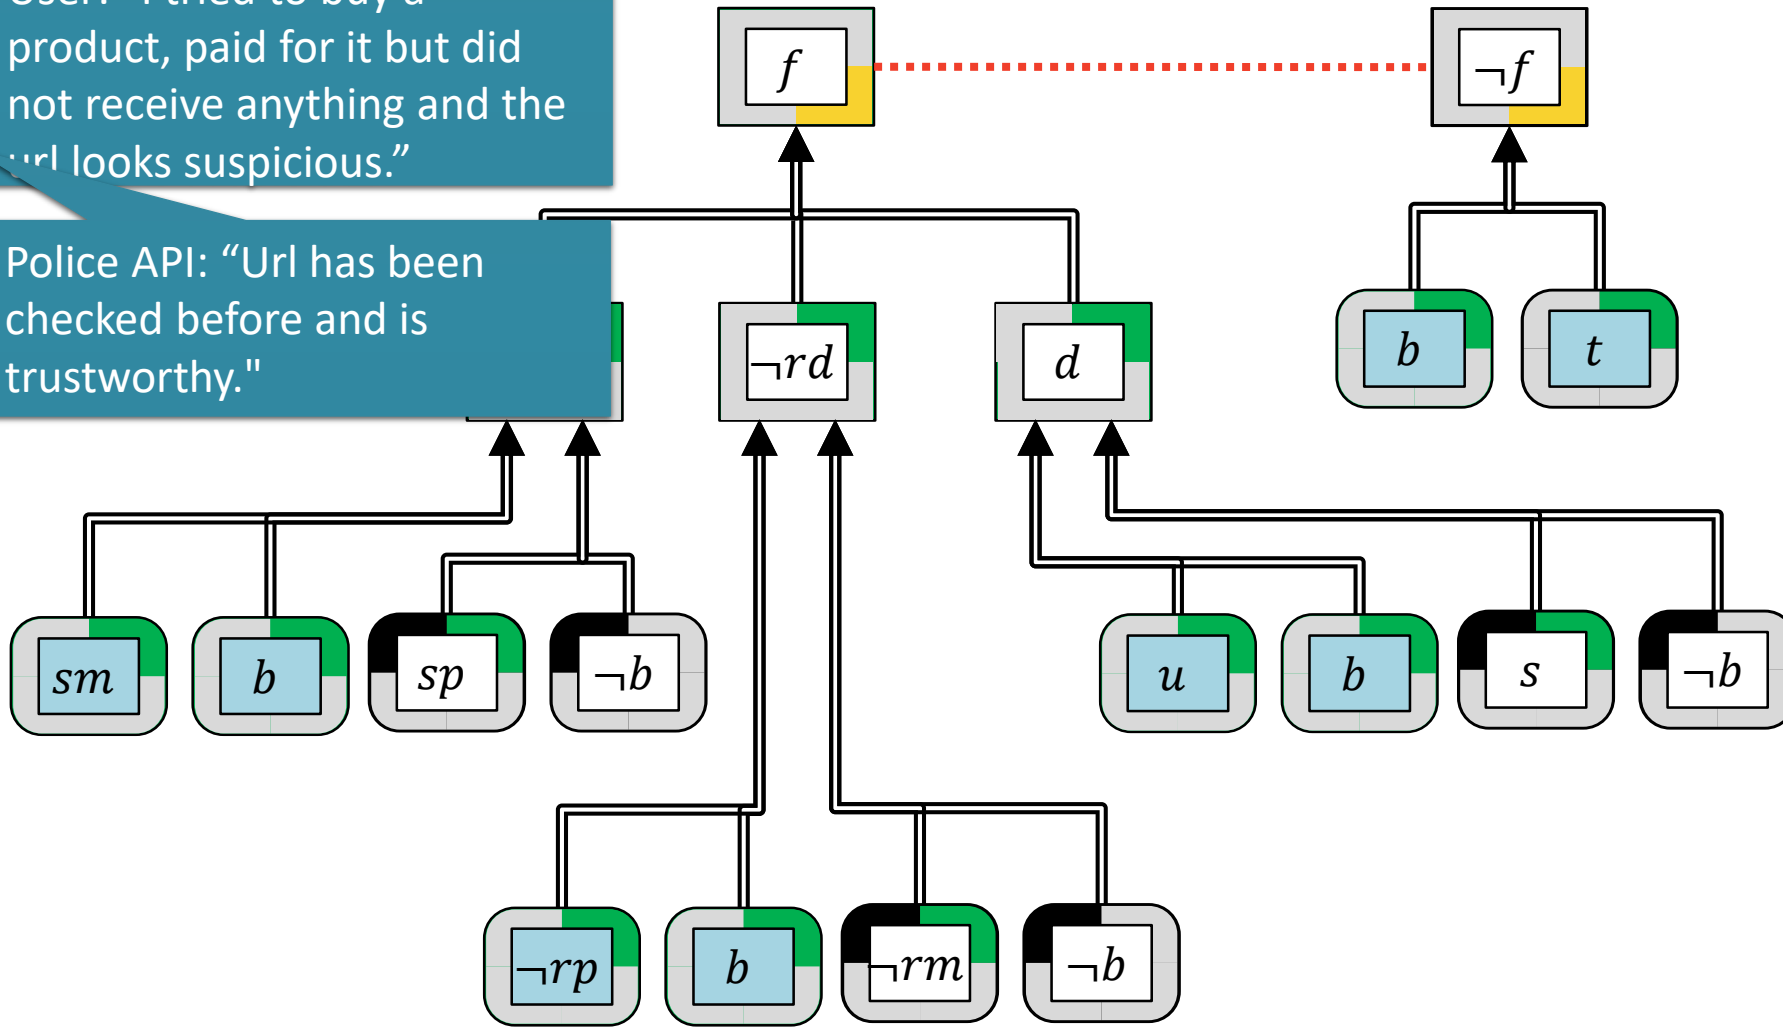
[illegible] product, paid for it but did not receive anything and the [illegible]rl looks suspicious.”

Police API: “Url has been checked before and is trustworthy."

$f$

$\neg f$

$\neg rd$

$d$

$b$

$t$

$sm$

$b$

$sp$

$\neg b$

$u$

$b$

$s$

$\neg b$

$\neg rp$

$b$

$\neg rm$

$\neg b$